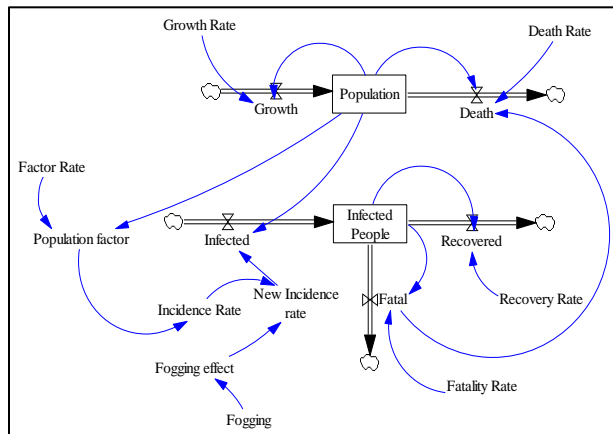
Growth Rate

Death Rate

Growth

Population

Death

Factor Rate

Population factor

Infected

Infected People

Recovered

Fatal

Recovery Rate

Incidence Rate

New Incidence rate

Fogging effect

Fatality Rate

Fogging